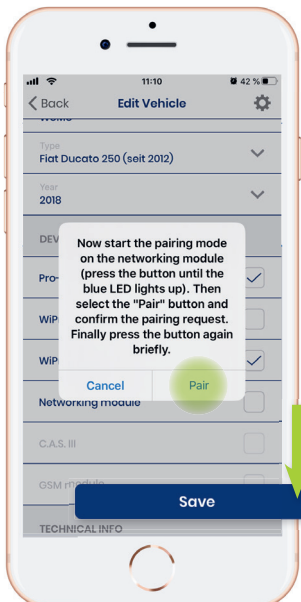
11:10
42 %

Back
Edit Vehicle

Type
Fiat Ducato 250 (seit 2012)

Year
2018

DEV

Pro-

WiP

WiP

Now start the pairing mode on the networking module (press the button until the blue LED lights up). Then select the "Pair" button and confirm the pairing request. Finally press the button again briefly.

Cancel
Pair

Networking module

C.A.S. III

GSM module

Save

TECHNICAL INFO